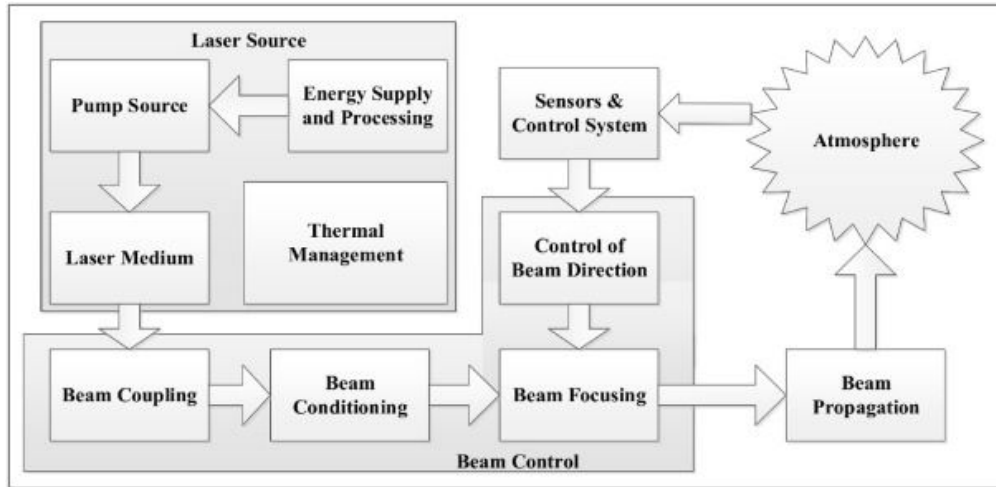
Laser Source

Pump Source

Energy Supply and Processing

Laser Medium

Thermal Management

Sensors & Control System

Atmosphere

Control of Beam Direction

Beam Coupling

Beam Conditioning

Beam Focusing

Beam Propagation

Beam Control